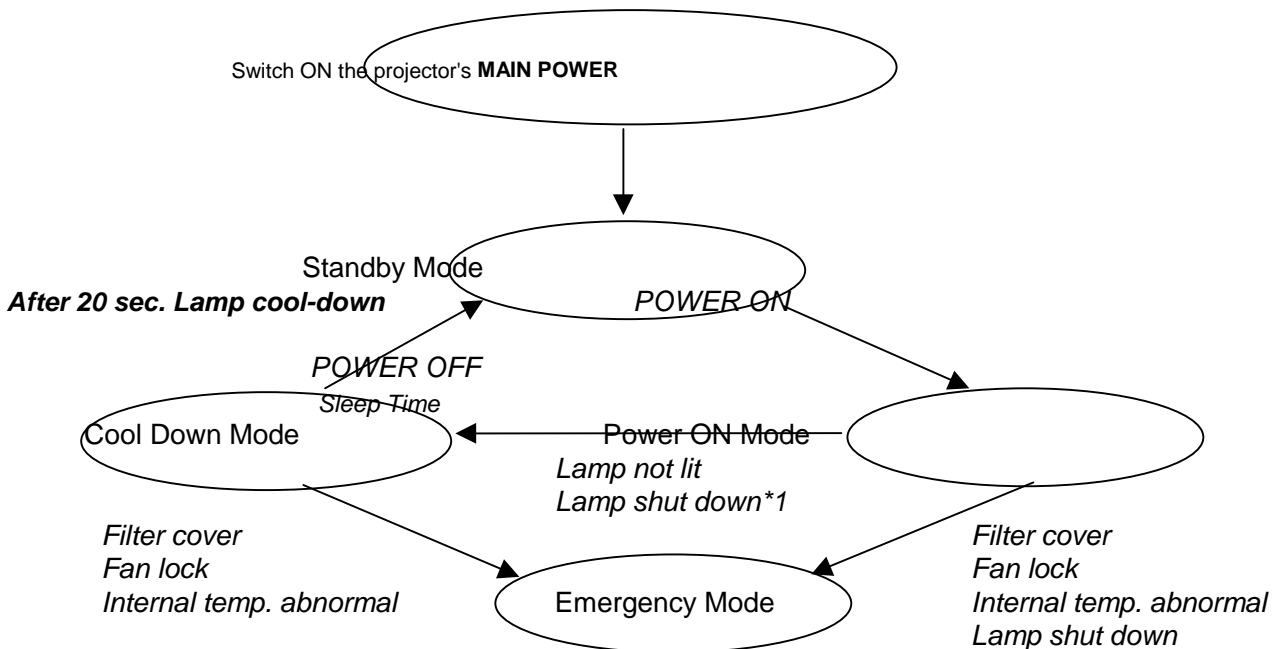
Switch ON the projector's **MAIN POWER**

Standby Mode

***After 20 sec. Lamp cool-down***

*POWER ON*

*POWER OFF*

*Sleep Time*

Cool Down Mode

Power ON Mode

*Lamp not lit*
*Lamp shut down\*1*

*Filter cover*
*Fan lock*
*Internal temp. abnormal*

Emergency Mode

*Filter cover*
*Fan lock*
*Internal temp. abnormal*
*Lamp shut down*